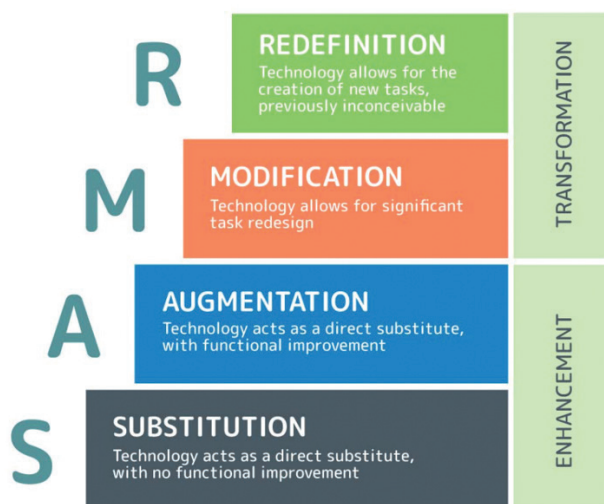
R

REDEFINITION
Technology allows for the creation of new tasks, previously inconceivable

M

MODIFICATION
Technology allows for significant task redesign

TRANSFORMATION

A

AUGMENTATION
Technology acts as a direct substitute, with functional improvement

S

SUBSTITUTION
Technology acts as a direct substitute, with no functional improvement

ENHANCEMENT